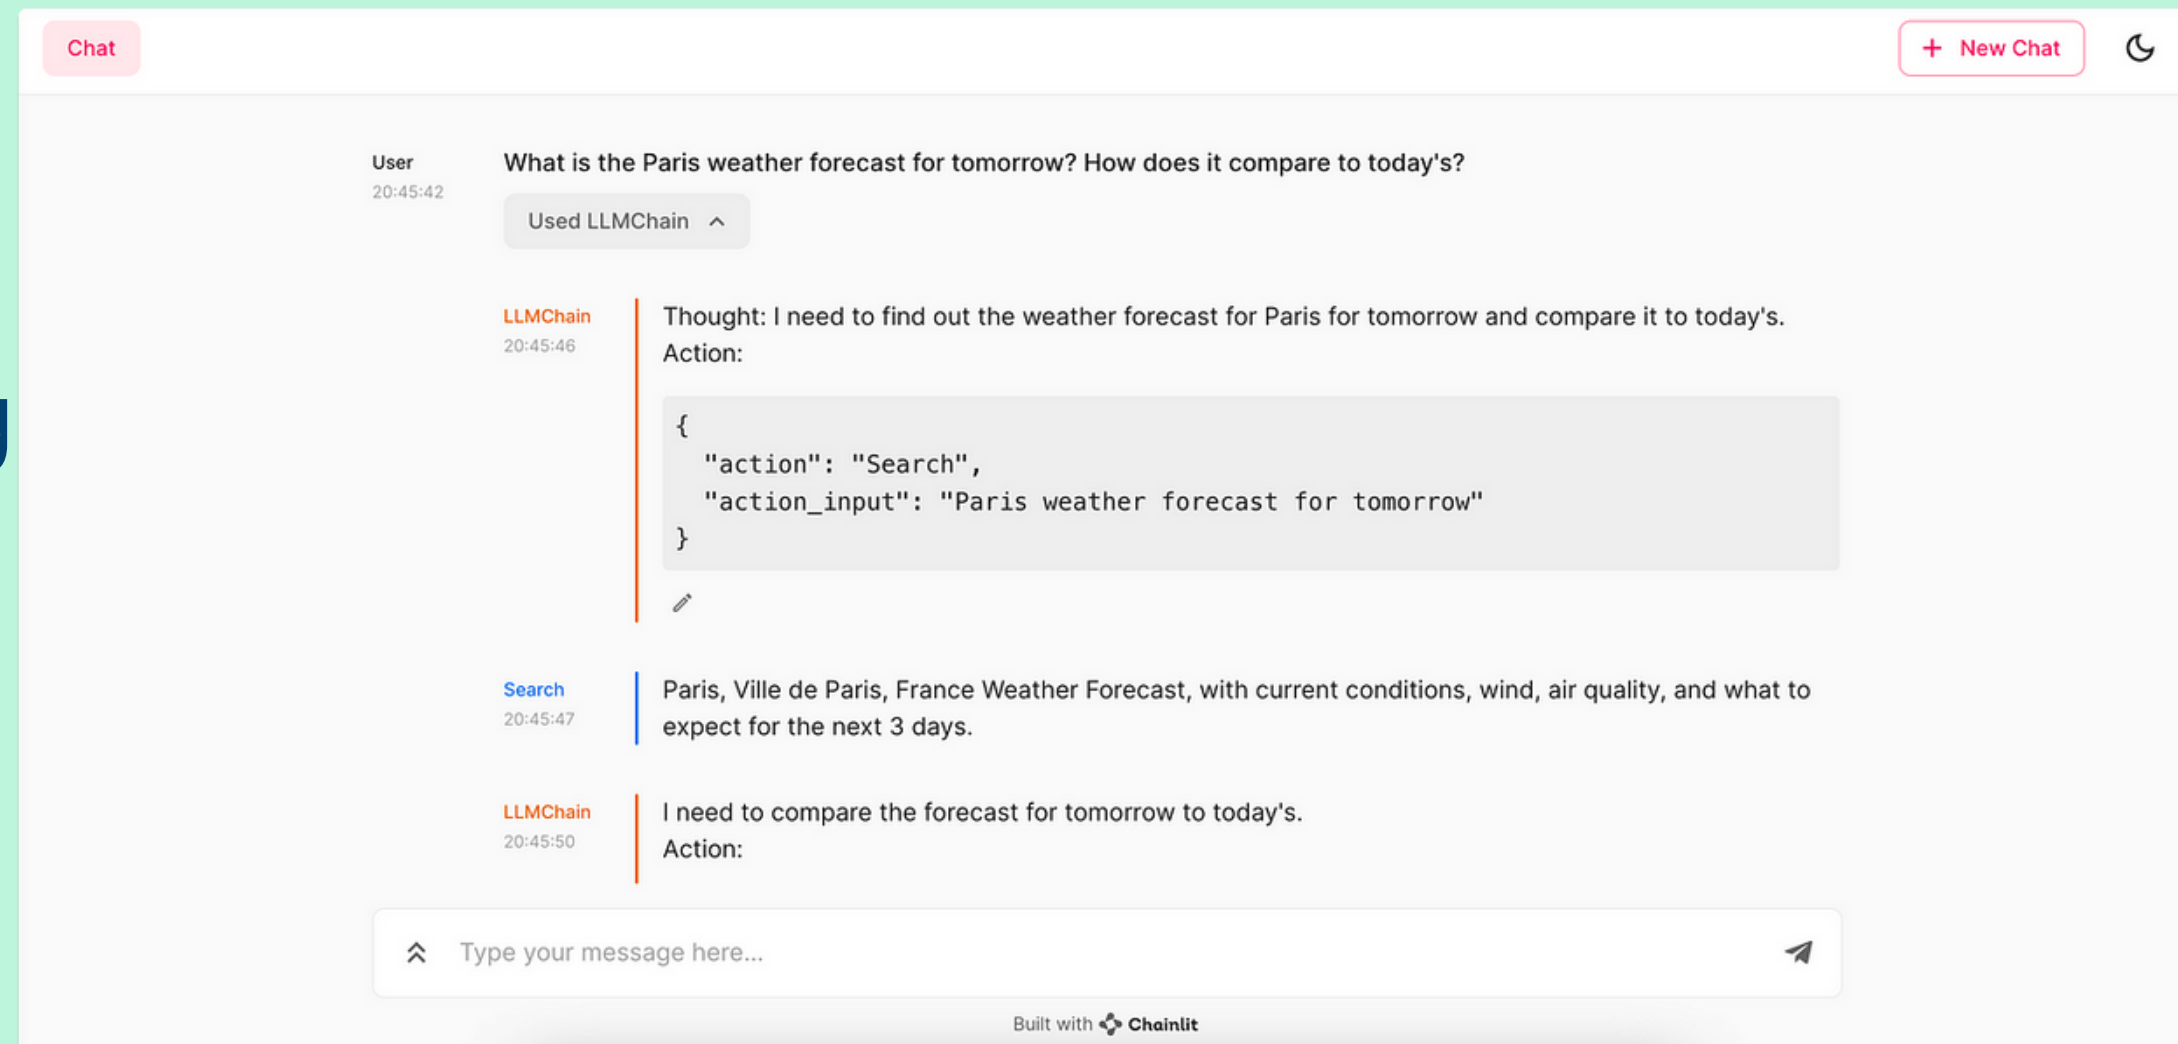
Chat

+ New Chat

User
20:45:42

What is the Paris weather forecast for tomorrow? How does it compare to today's?

Used LLMChain

LLMChain
20:45:46

Thought: I need to find out the weather forecast for Paris for tomorrow and compare it to today's.
Action:

```
{
  "action": "Search",
  "action_input": "Paris weather forecast for tomorrow"
}
```

Search
20:45:47

Paris, Ville de Paris, France Weather Forecast, with current conditions, wind, air quality, and what to expect for the next 3 days.

LLMChain
20:45:50

I need to compare the forecast for tomorrow to today's.
Action:

Type your message here...

Built with Chainlit